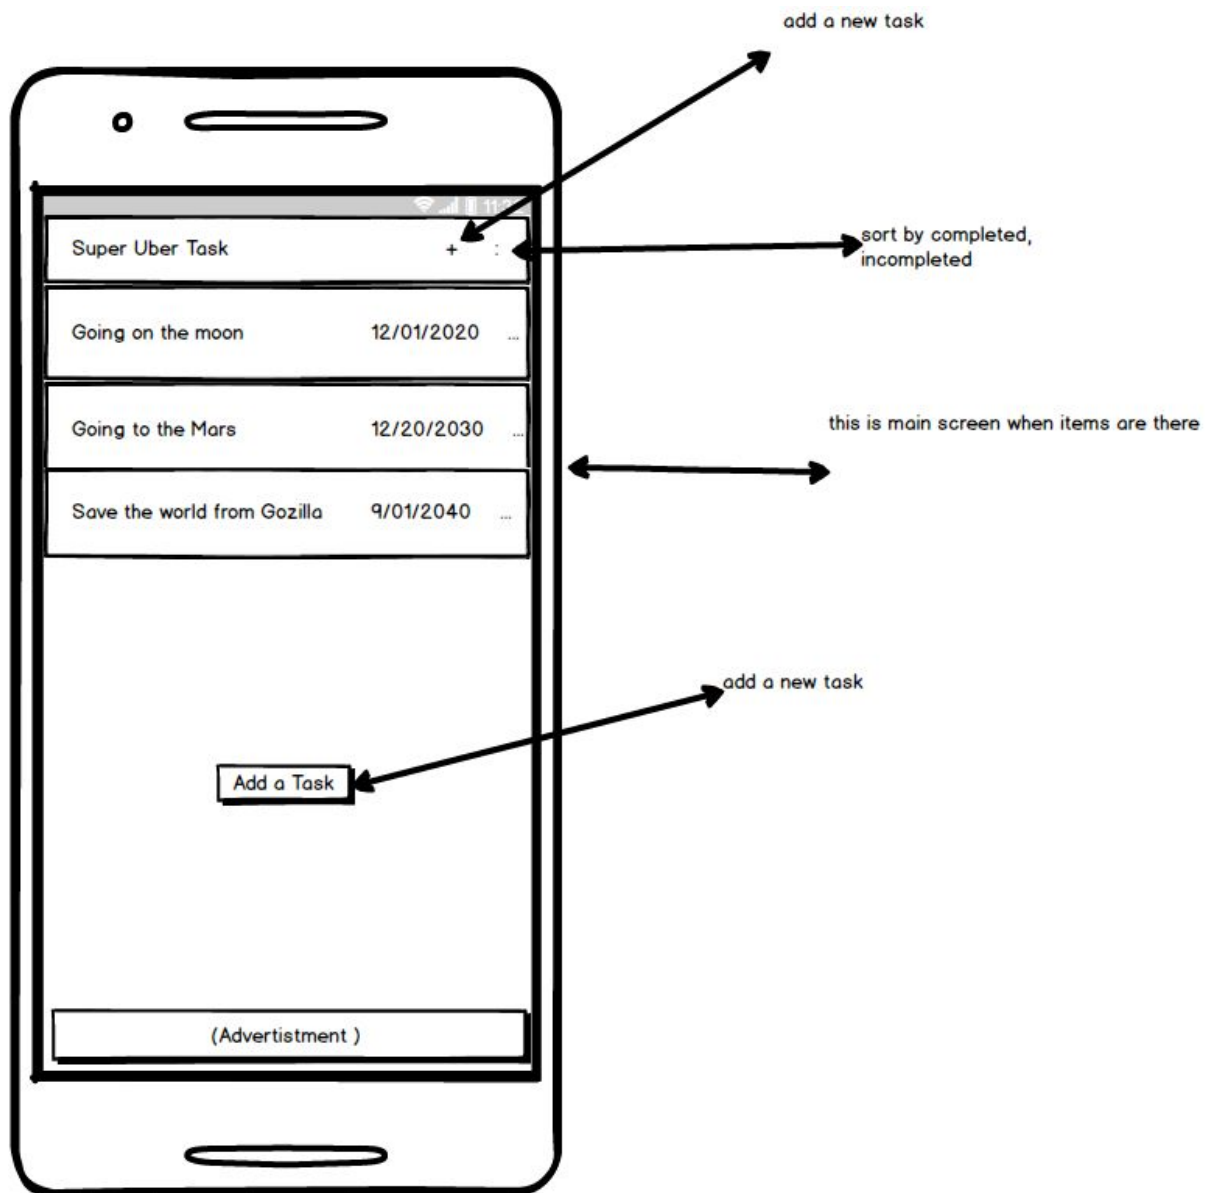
add a new task

Super Uber Task + :

sort by completed, incompleted

Going on the moon 12/01/2020 ...

Going to the Mars 12/20/2030 ...

this is main screen when items are there

Save the world from Gozilla 9/01/2040 ...

add a new task

Add a Task

(Advertistment )